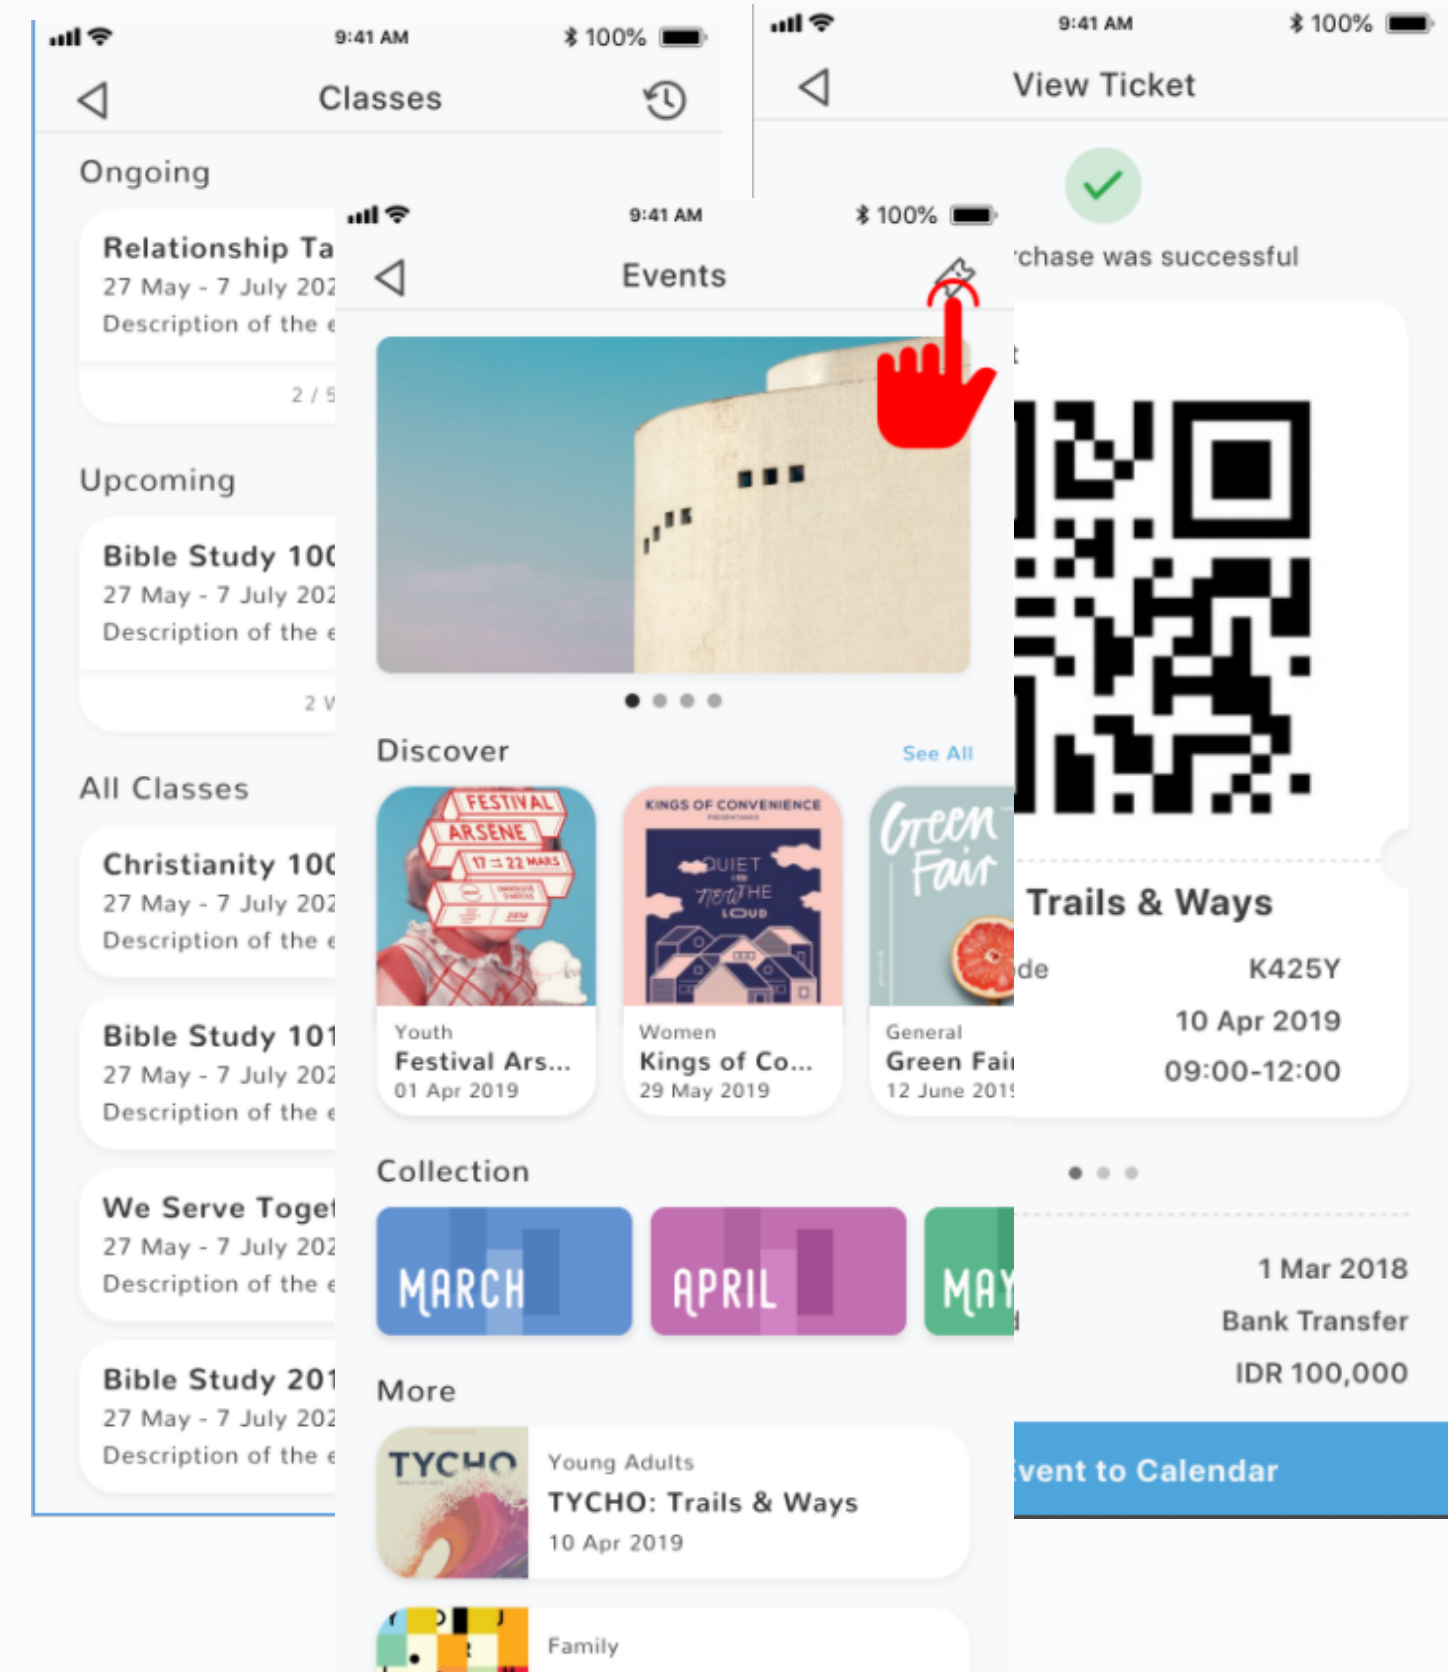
9:41 AM 100%

Classes

Ongoing

Relationship Ta

27 May - 7 July 202

Description of the e

2 / 5

Upcoming

Bible Study 100

27 May - 7 July 202

Description of the e

2 W

All Classes

Christianity 100

27 May - 7 July 202

Description of the e

Bible Study 101

27 May - 7 July 202

Description of the e

We Serve Toget

27 May - 7 July 202

Description of the e

Bible Study 201

27 May - 7 July 202

Description of the e

9:41 AM 100%

View Ticket

rchase was successful

t

Trails & Ways

de K425Y

10 Apr 2019

09:00-12:00

1 Mar 2018

Bank Transfer

IDR 100,000

vent to Calendar

9:41 AM 100%

Events

Discover

See All

FESTIVAL ARSENE 17 → 22 MARS 2019

KINGS OF CONVENIENCE QUIET THE LOUD

Green Fair

Youth
Festival Ars...
01 Apr 2019

Women
Kings of Co...
29 May 2019

General
Green Fai
12 June 201

Collection

MARCH

APRIL

MAY

More

TYCHO

Young Adults
TYCHO: Trails & Ways
10 Apr 2019

Family